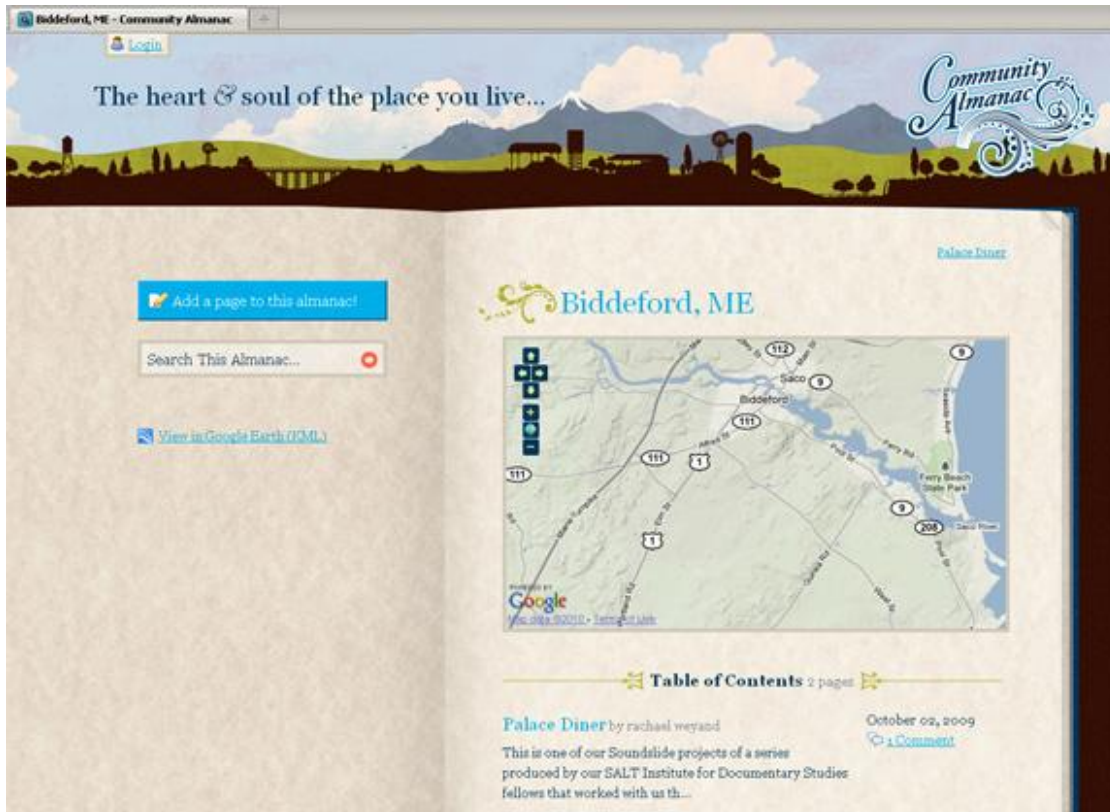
Biddeford, ME - Community Almanac

Login

The heart & soul of the place you live...

Community Almanac

Palace Diner

Add a page to this almanac!

Search This Almanac...

View in Google Earth (KML)

Biddeford, ME

112
9
Saco
9
Biddeford
111
111
1
111
Ferry Beach State Park
9
208
1

POWERED BY
Google
Map data ©2010 - Terms of Use

Table of Contents 2 pages

Palace Diner by rachael weyand

October 02, 2009
1 Comment

This is one of our Soundslide projects of a series produced by our SALT Institute for Documentary Studies fellows that worked with us th...